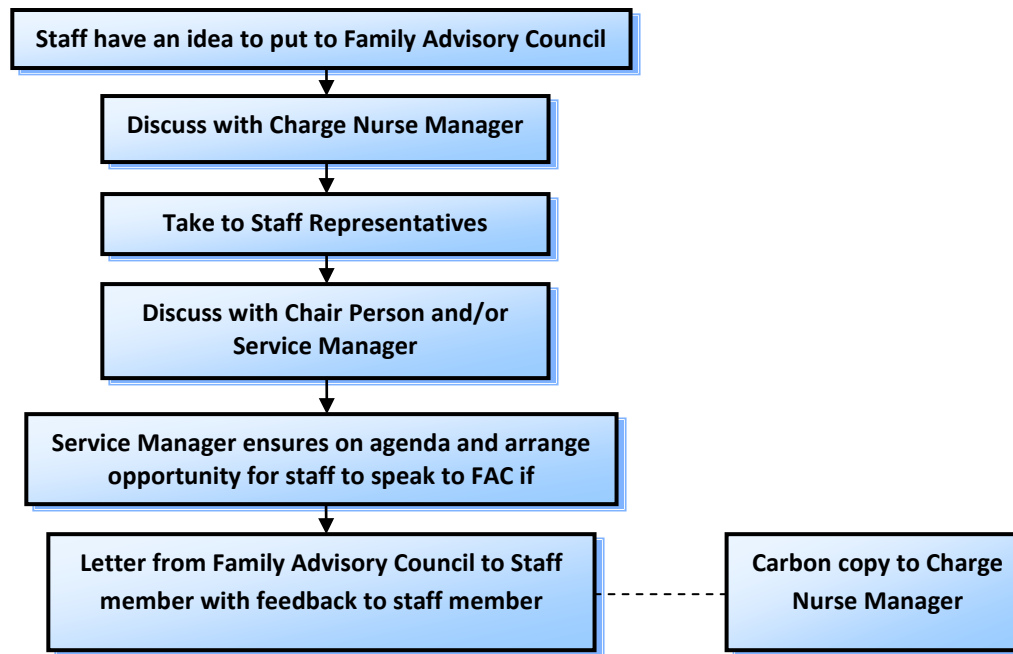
Staff have an idea to put to Family Advisory Council

Discuss with Charge Nurse Manager

Take to Staff Representatives

Discuss with Chair Person and/or Service Manager

Service Manager ensures on agenda and arrange opportunity for staff to speak to FAC if

Letter from Family Advisory Council to Staff member with feedback to staff member

Carbon copy to Charge Nurse Manager